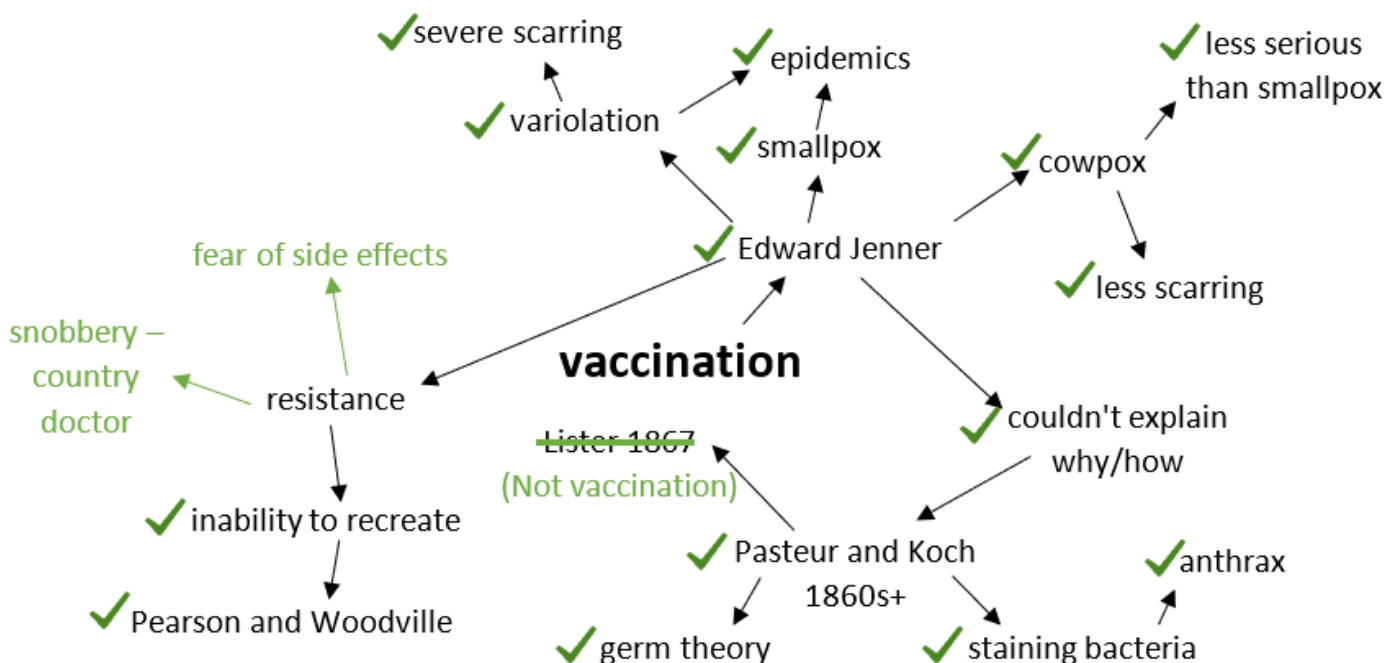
severe scarring

epidemics

less serious than smallpox

variolation

smallpox

cowpox

fear of side effects

Edward Jenner

less scarring

snobbery – country doctor

vaccination

resistance

couldn't explain why/how

~~Lister 1867~~
(Not vaccination)

inability to recreate

Pasteur and Koch 1860s+

anthrax

Pearson and Woodville

germ theory

staining bacteria